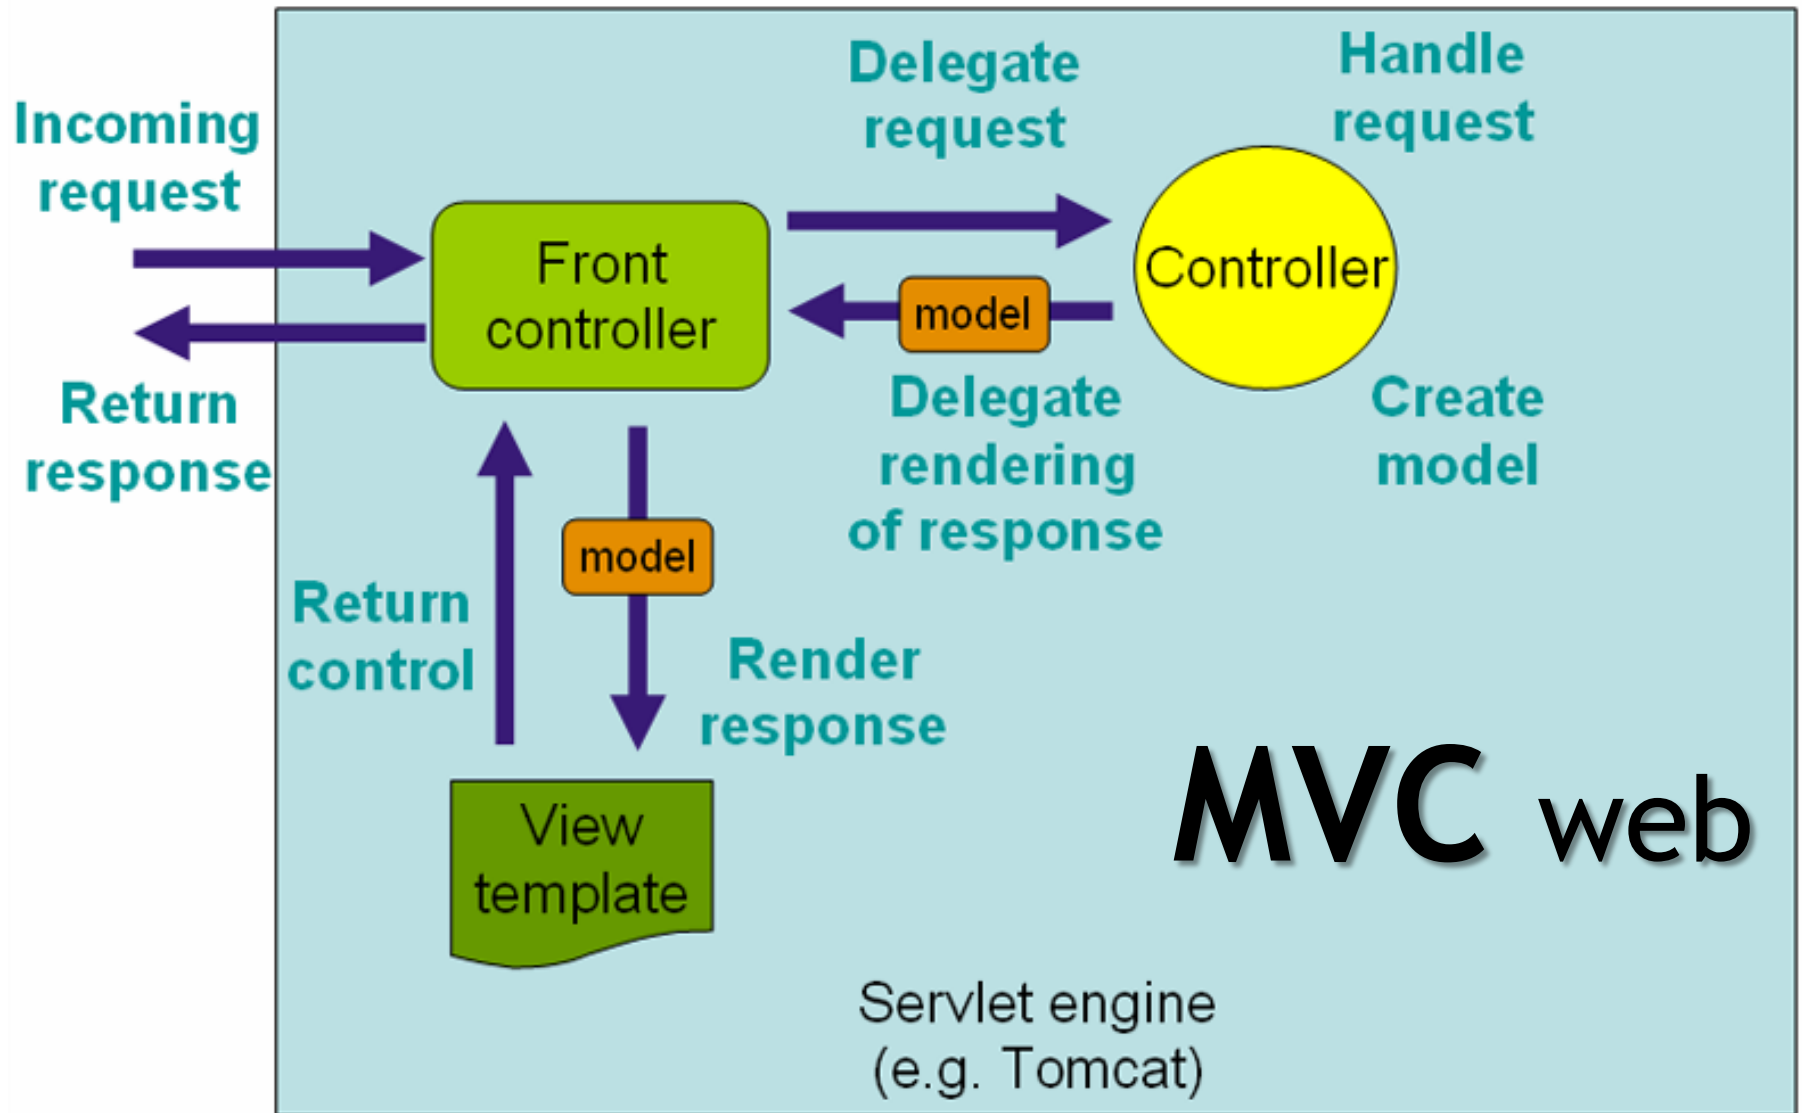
Incoming request

Return response

Front controller

Delegate request

Handle request

Controller

model

Delegate rendering of response

Create model

model

Return control

Render response

View template

MVC web

Servlet engine (e.g. Tomcat)